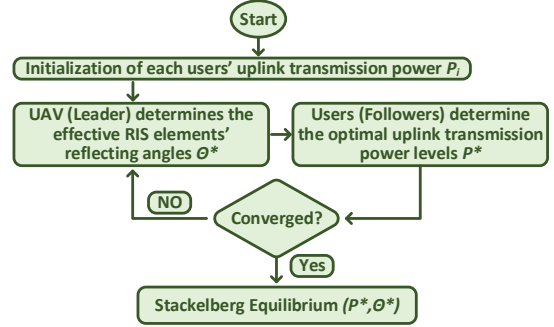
Start

Initialization of each users' uplink transmission power $P_i$

UAV (Leader) determines the effective RIS elements' reflecting angles $\Theta^*$

Users (Followers) determine the optimal uplink transmission power levels $P^*$

Converged?

NO

Yes

Stackelberg Equilibrium $(P^*, \Theta^*)$